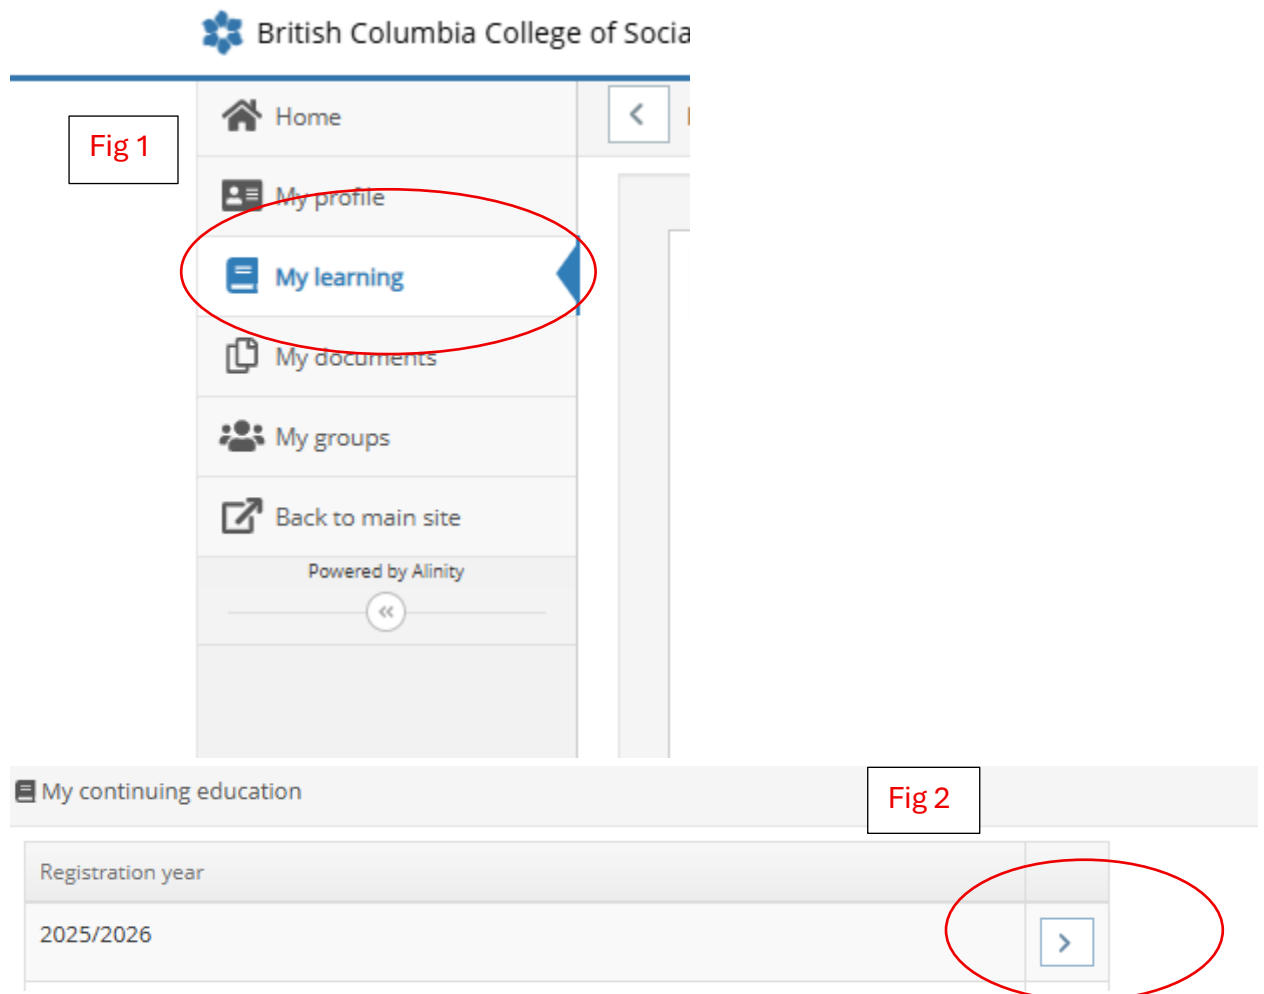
British Columbia College of Socia

Fig 1

Home

My profile

My learning

My documents

My groups

Back to main site

Powered by Alinity

My continuing education

Fig 2

| Registration year | |
|---|---|
| 2025/2026 | |